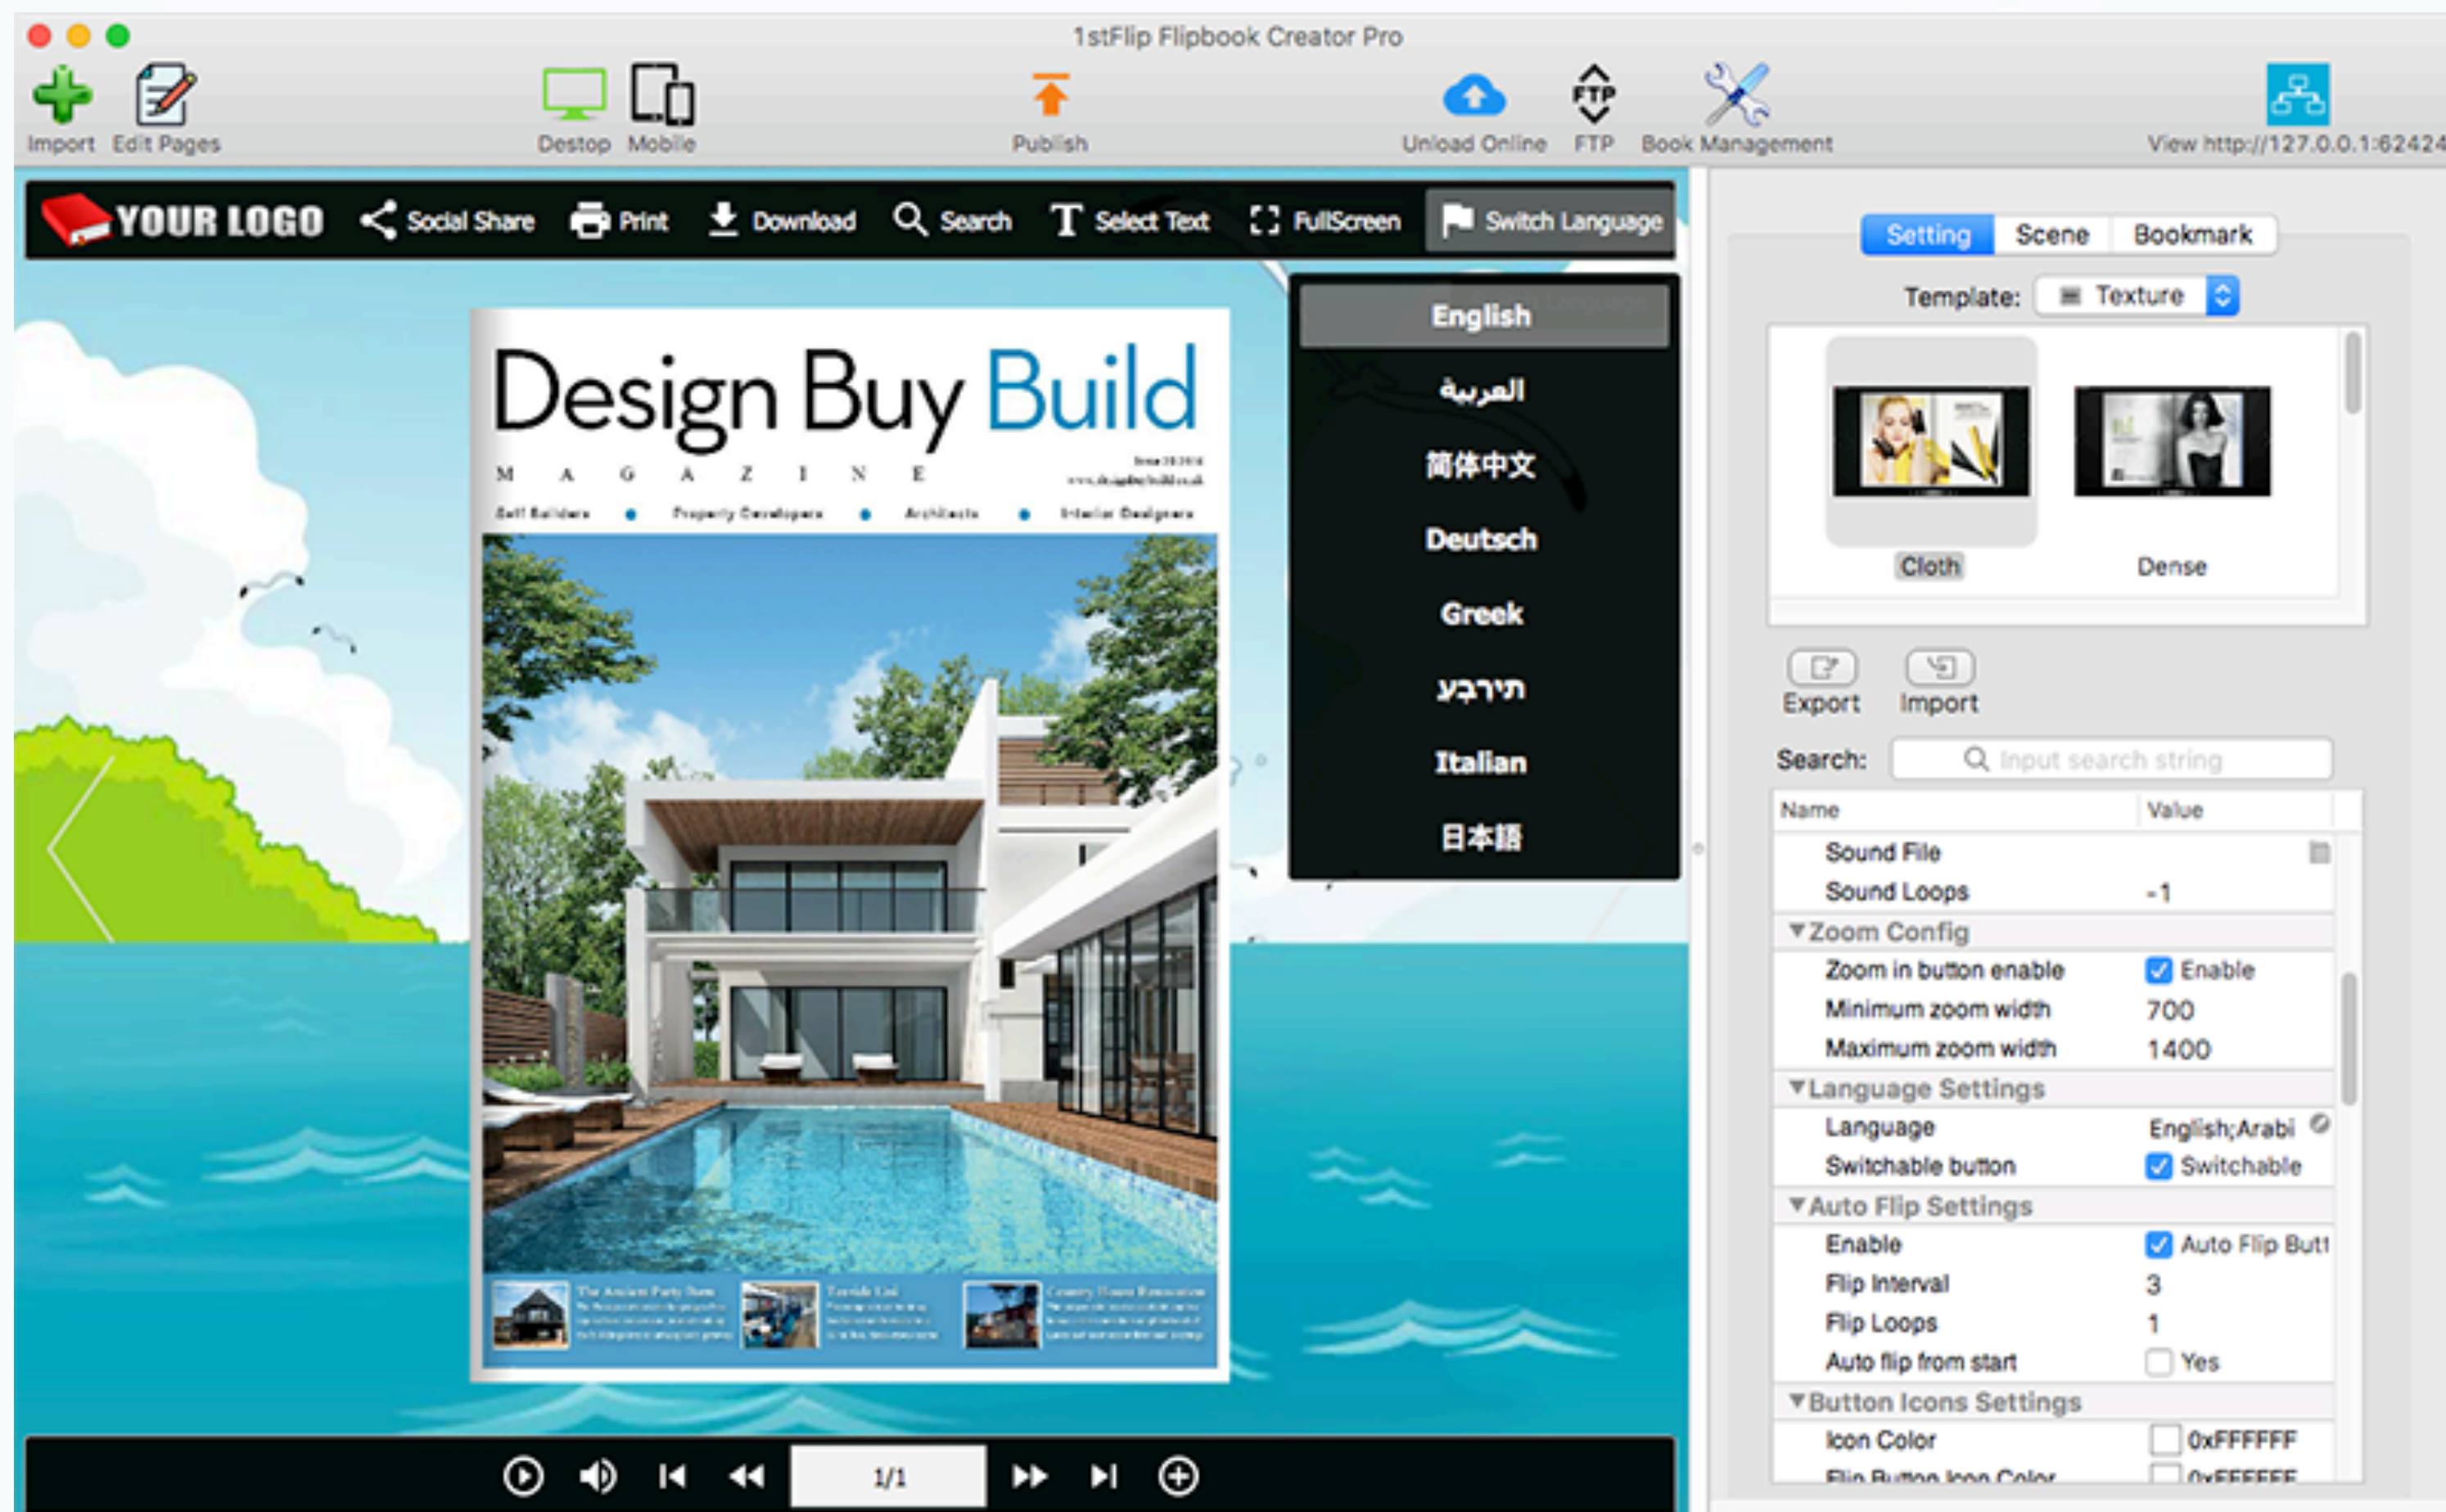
1stFlip Flipbook Creator Pro

Import Edit Pages Destop Mobile Publish Unload Online FTP Book Management View http://127.0.0.1:62424

YOUR LOGO Social Share Print Download Search Select Text FullScreen Switch Language

English
العربية
简体中文
Deutsch
Greek
עברית
Italian
日本語

Design Buy Build
M A G A Z I N E
Self Builders • Property Developers • Architects • Interior Designers

1/1

Setting Scene Bookmark

Template: Texture

Cloth Dense

Export Import

Search: Input search string

| Name | Value |
|---|---|
| Sound File | |
| Sound Loops | -1 |
| ▼Zoom Config | |
| Zoom in button enable | Enable |
| Minimum zoom width | 700 |
| Maximum zoom width | 1400 |
| ▼Language Settings | |
| Language | English;Arabi |
| Switchable button | Switchable |
| ▼Auto Flip Settings | |
| Enable | Auto Flip Butt |
| Flip Interval | 3 |
| Flip Loops | 1 |
| Auto flip from start | Yes |
| ▼Button Icons Settings | |
| Icon Color | 0xFFFFFF |
| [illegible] | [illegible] |